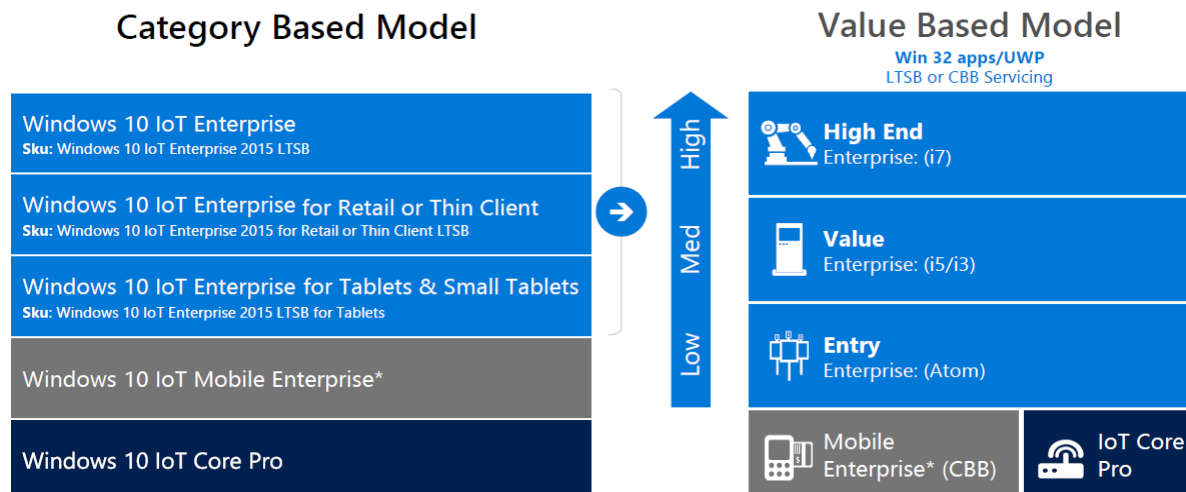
Category Based Model

Windows 10 IoT Enterprise
Sku: Windows 10 IoT Enterprise 2015 LTSB

Windows 10 IoT Enterprise for Retail or Thin Client
Sku: Windows 10 IoT Enterprise 2015 for Retail or Thin Client LTSB

Windows 10 IoT Enterprise for Tablets & Small Tablets
Sku: Windows 10 IoT Enterprise 2015 LTSB for Tablets

Windows 10 IoT Mobile Enterprise*

Windows 10 IoT Core Pro

High

Med

Low

Value Based Model
Win 32 apps/UWP
LTSB or CBB Servicing

High End
Enterprise: (i7)

Value
Enterprise: (i5/i3)

Entry
Enterprise: (Atom)

Mobile
Enterprise* (CBB)

IoT Core
Pro